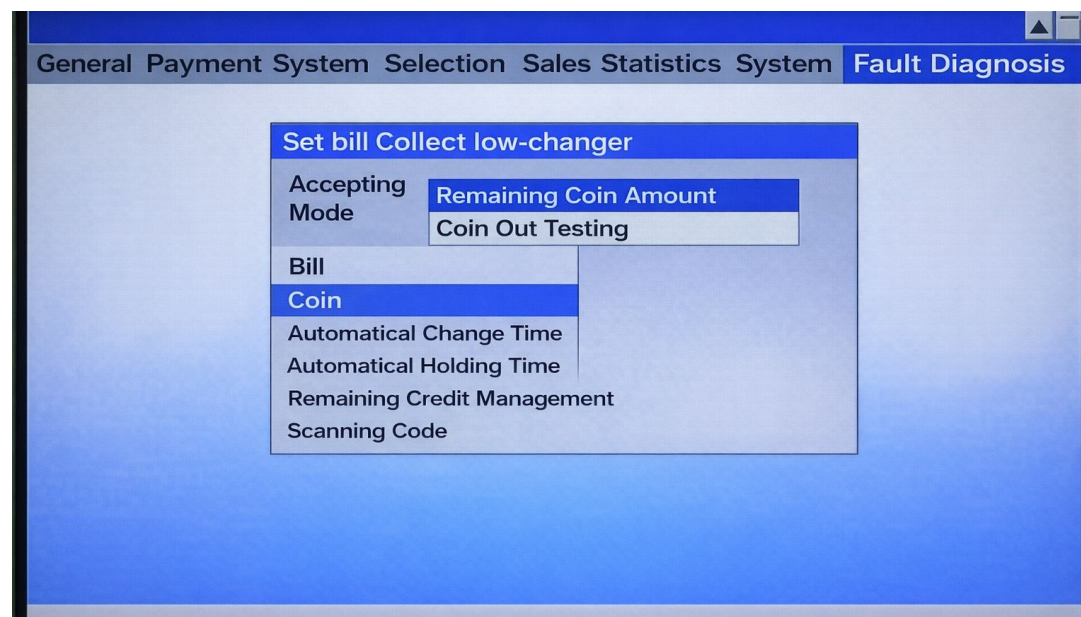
General Payment System Selection Sales Statistics System Fault Diagnosis

Set bill Collect low-changer

Accepting Mode

Remaining Coin Amount
Coin Out Testing

Bill
Coin
Automatical Change Time
Automatical Holding Time
Remaining Credit Management
Scanning Code